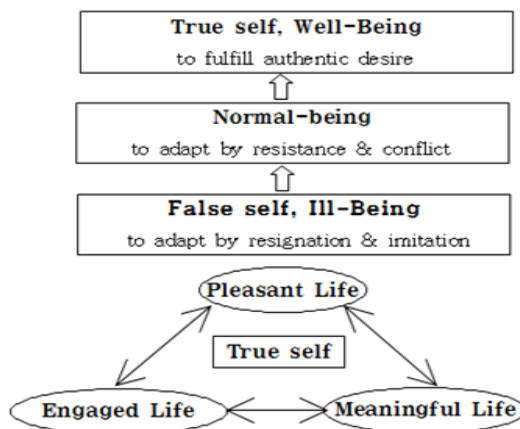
True self, Well-Being
to fulfill authentic desire

Normal-being
to adapt by resistance & conflict

False self, Ill-Being
to adapt by resignation & imitation

Pleasant Life

True self

Engaged Life

Meaningful Life